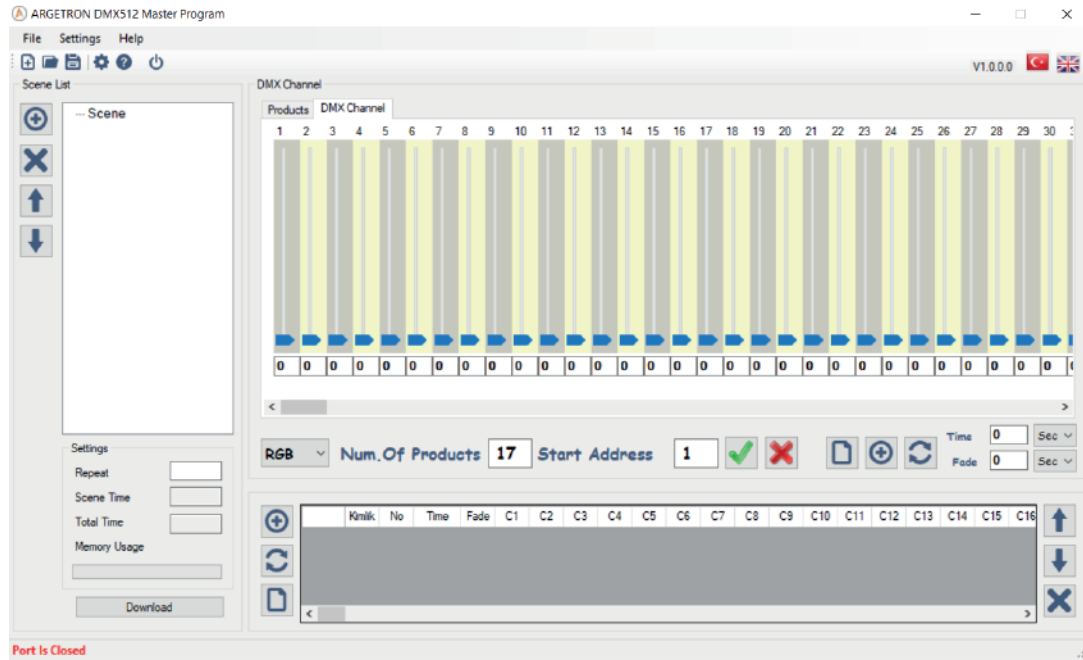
ARGETRON DMX512 Master Program

File Settings Help

V1.0.0.0

Scene List

Scene

Settings

Repeat

Scene Time

Total Time

Memory Usage

Download

DMX Channel

Products DMX Channel

1 2 3 4 5 6 7 8 9 10 11 12 13 14 15 16 17 18 19 20 21 22 23 24 25 26 27 28 29 30

0 0 0 0 0 0 0 0 0 0 0 0 0 0 0 0 0 0 0 0 0 0 0 0 0 0 0 0 0 0

RGB Num.Of Products 17 Start Address 1

Time 0 Sec

Fade 0 Sec

| | Kimlik | No | Time | Fade | C1 | C2 | C3 | C4 | C5 | C6 | C7 | C8 | C9 | C10 | C11 | C12 | C13 | C14 | C15 | C16 |
|---|---|---|---|---|---|---|---|---|---|---|---|---|---|---|---|---|---|---|---|---|

Port Is Closed